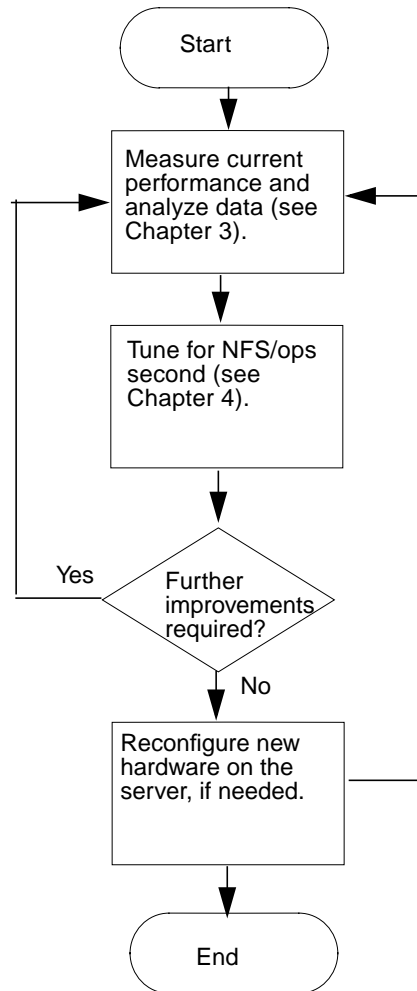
Start

Measure current performance and analyze data (see Chapter 3).

Tune for NFS/ops second (see Chapter 4).

Yes

Further improvements required?

No

Reconfigure new hardware on the server, if needed.

End